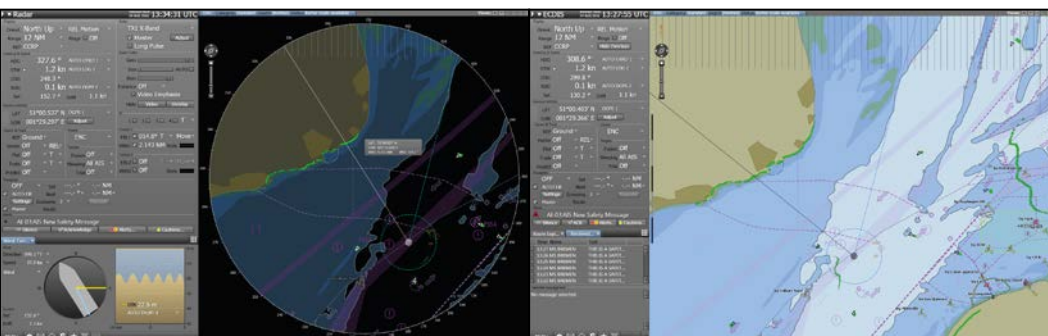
Radar 13:34:31 UTC
North Up
REL Motion
12 NM
CCRP
TX1 X-Band
327.6 °
1.2 km
248.3 °
0.1 km
151.7 °
1.1 kn
55°00.537' N
001°29.297' E
Ground
ENC
OFF
AIS
Off
All AIS
154.8° T
2.193 NM
AI-01AD: New Safety Message

ECDIS 13:27:55 UTC
North Up
REL Motion
12 NM
CCRP
308.6 °
1.2 km
299.8 °
0.1 km
150.2 °
1.1 kn
55°00.493' N
001°29.264' E
Ground
ENC
OFF
All AIS
AI-01AD: New Safety Message
No message selected